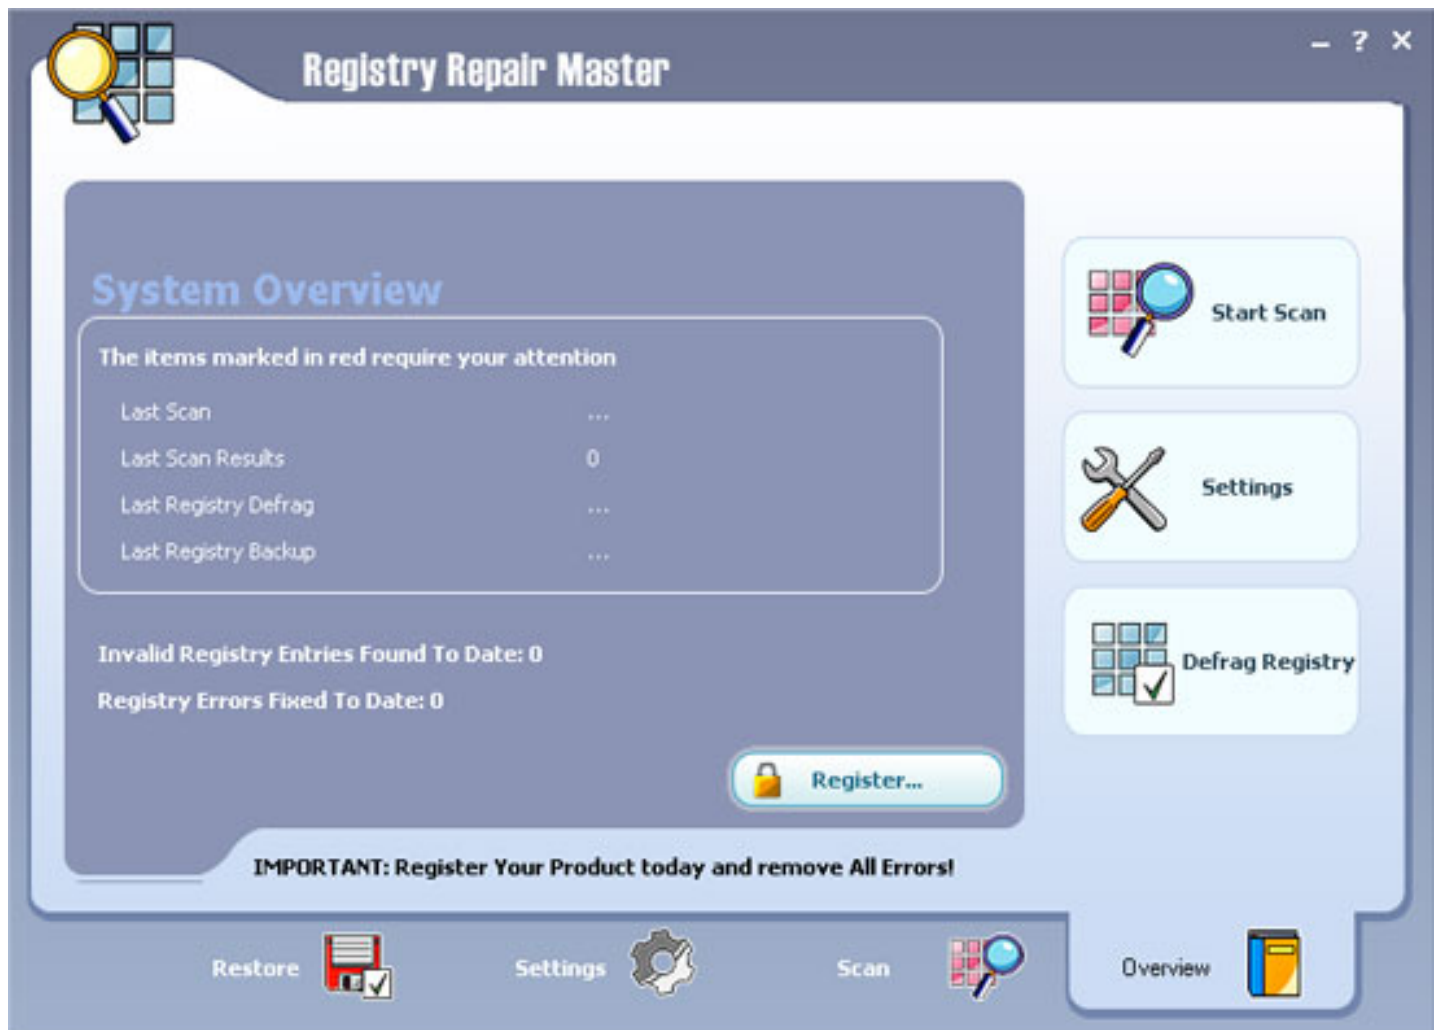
Registry Repair Master

– ? ✕

System Overview

The items marked in red require your attention

| | |
|---|---|
| Last Scan | ... |
| Last Scan Results | 0 |
| Last Registry Defrag | ... |
| Last Registry Backup | ... |

Invalid Registry Entries Found To Date: 0

Registry Errors Fixed To Date: 0

Register...

IMPORTANT: Register Your Product today and remove All Errors!

Start Scan

Settings

Defrag Registry

Restore

Settings

Scan

Overview